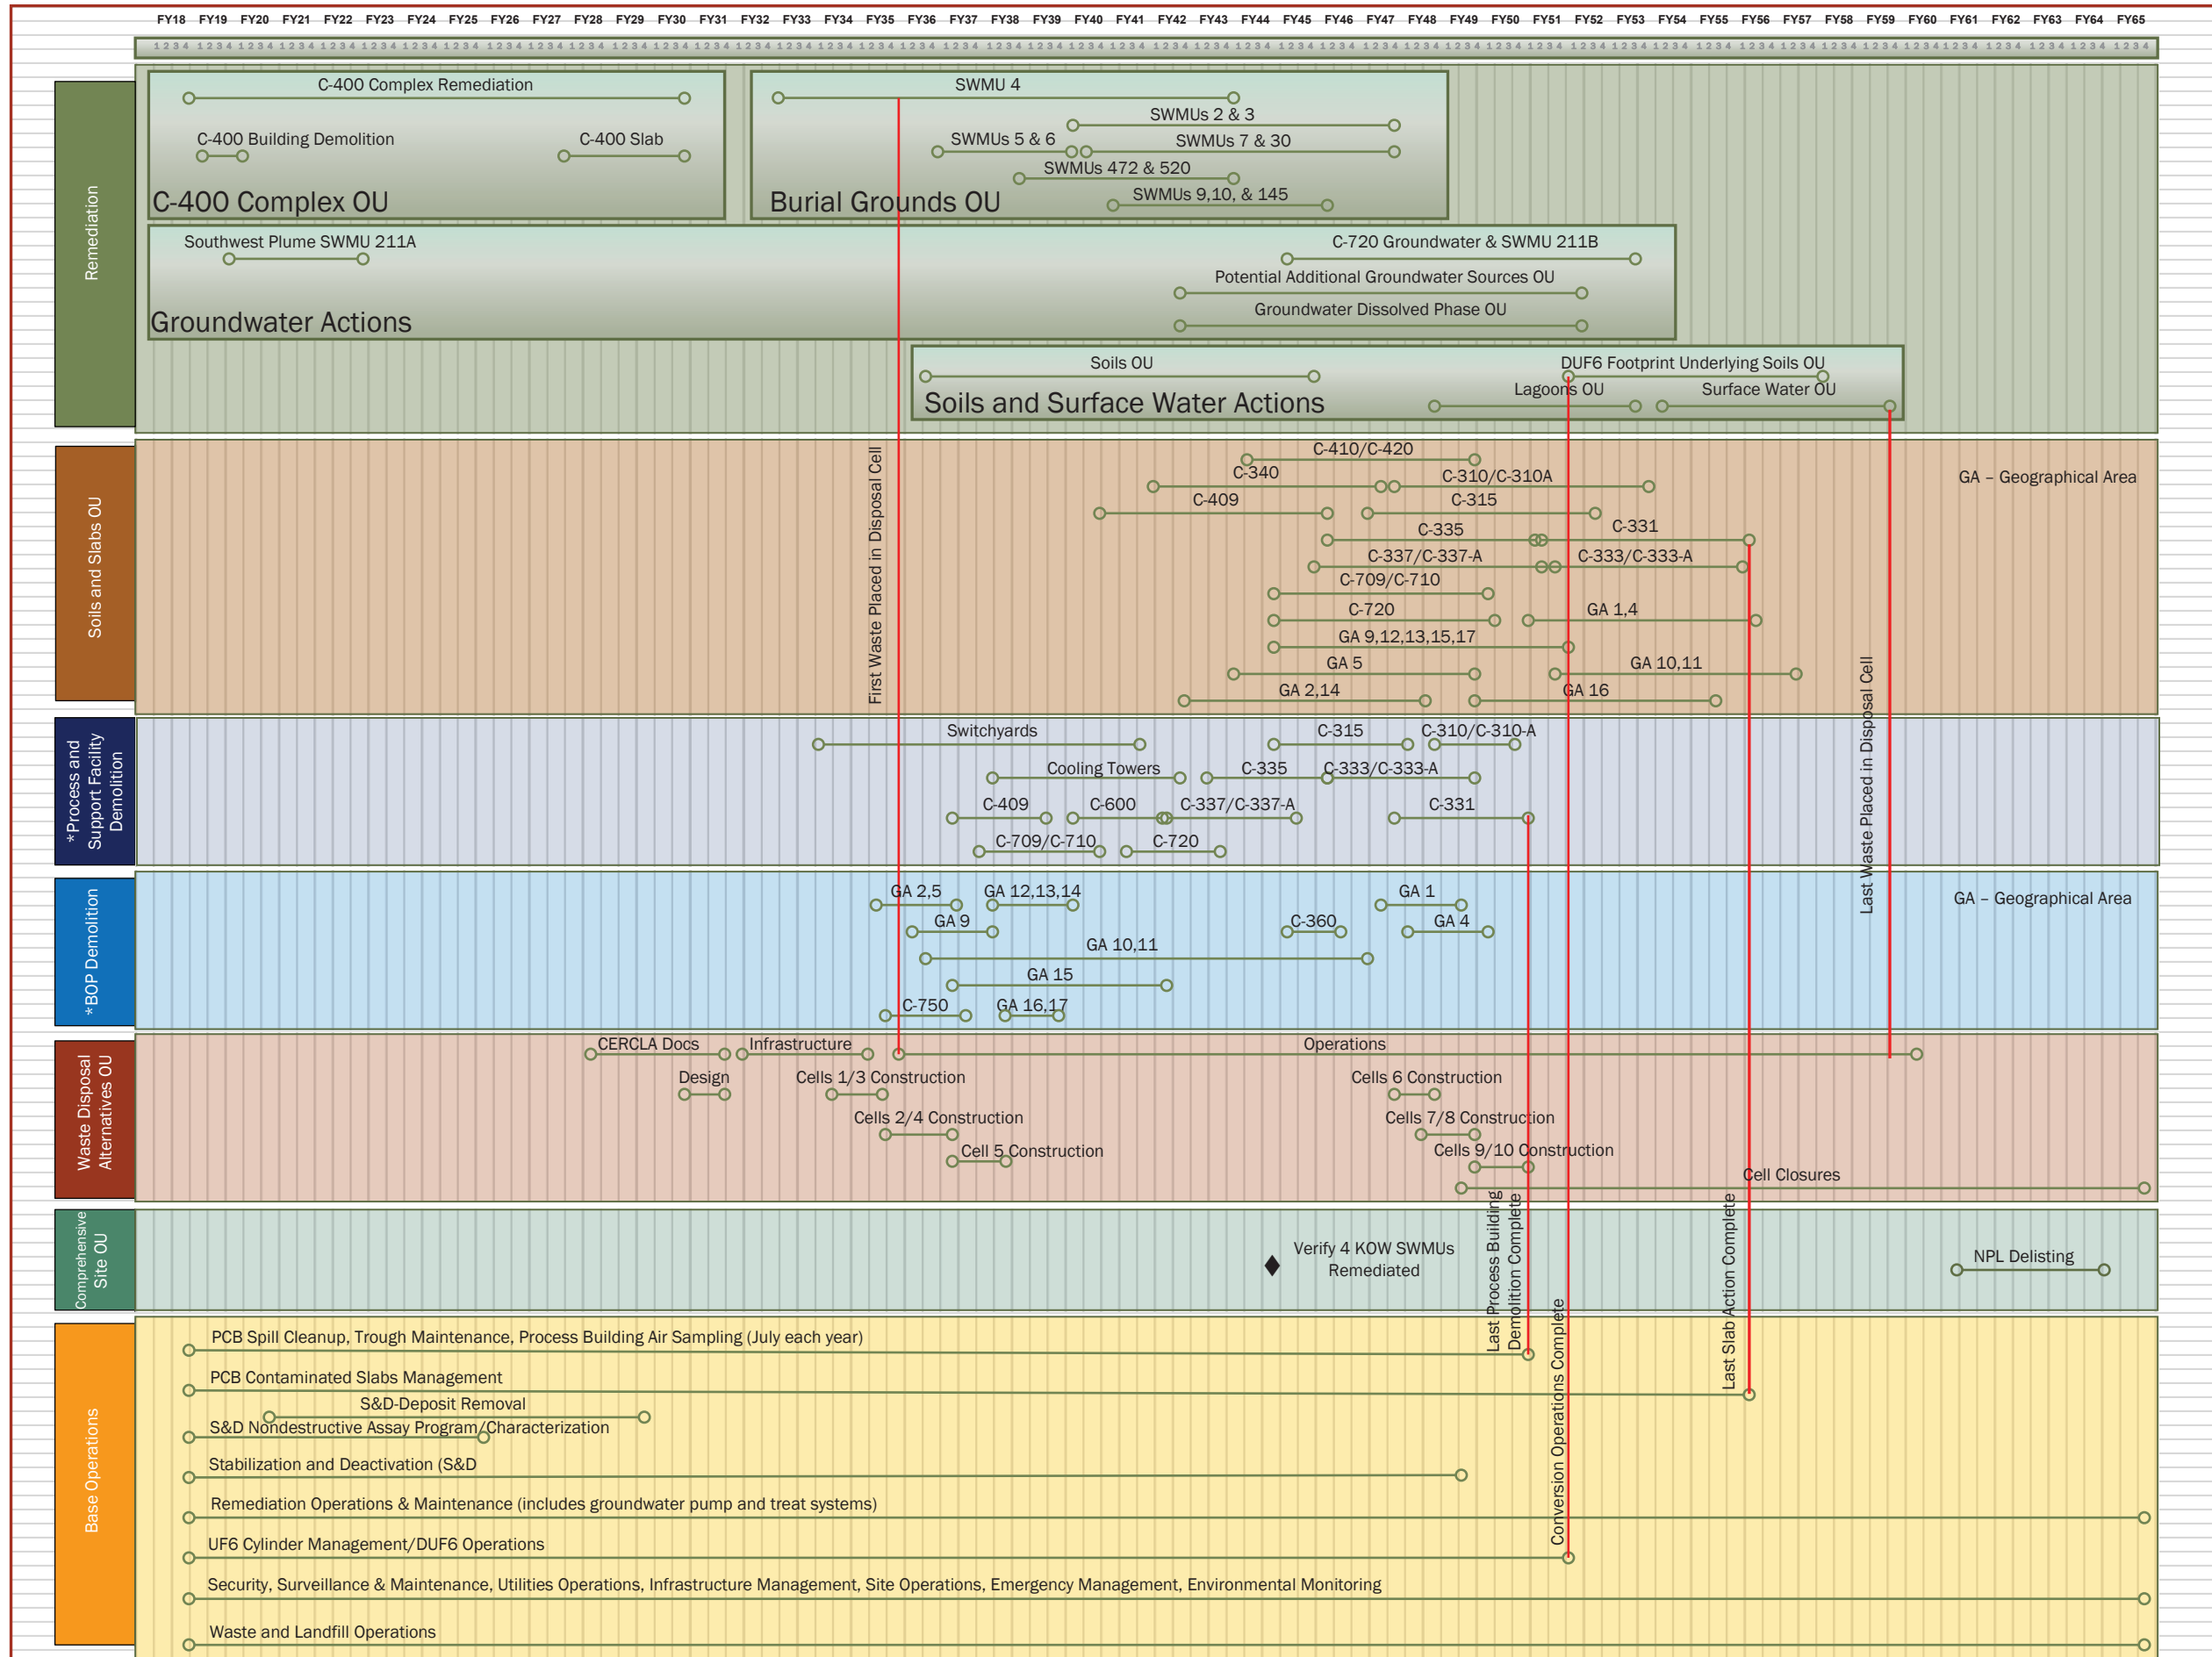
FY18 FY19 FY20 FY21 FY22 FY23 FY24 FY25 FY26 FY27 FY28 FY29 FY30 FY31 FY32 FY33 FY34 FY35 FY36 FY37 FY38 FY39 FY40 FY41 FY42 FY43 FY44 FY45 FY46 FY47 FY48 FY49 FY50 FY51 FY52 FY53 FY54 FY55 FY56 FY57 FY58 FY59 FY60 FY61 FY62 FY63 FY64 FY65

Remediation

C-400 Complex Remediation
C-400 Building Demolition
C-400 Slab
C-400 Complex OU

SWMU 4
SWMUs 2 & 3
SWMUs 5 & 6
SWMUs 7 & 30
SWMUs 472 & 520
SWMUs 9,10, & 145
Burial Grounds OU

Southwest Plume SWMU 211A
C-720 Groundwater & SWMU 211B
Potential Additional Groundwater Sources OU
Groundwater Dissolved Phase OU
Groundwater Actions

Soils OU
DUF6 Footprint Underlying Soils OU
Lagoons OU
Surface Water OU
Soils and Surface Water Actions

Soils and Slabs OU

C-410/C-420
C-340
C-310/C-310A
GA – Geographical Area
C-409
C-315
C-335
C-331
C-337/C-337-A
C-333/C-333-A
C-709/C-710
C-720
GA 1,4
GA 9,12,13,15,17
GA 5
GA 10,11
GA 2,14
GA 16

First Waste Placed in Disposal Cell

*Process and Support Facility Demolition

Switchyards
C-315
C-310/C-310-A
Cooling Towers
C-335
C-333/C-333-A
C-409
C-600
C-337/C-337-A
C-331
C-709/C-710
C-720

*BOP Demolition

GA 2,5
GA 12,13,14
GA 1
GA 9
C-360
GA 4
GA – Geographical Area
GA 10,11
GA 15
C-750
GA 16,17

Last Waste Placed in Disposal Cell

Waste Disposal Alternatives OU

CERCLA Docs
Infrastructure
Operations
Design
Cells 1/3 Construction
Cells 6 Construction
Cells 2/4 Construction
Cells 7/8 Construction
Cell 5 Construction
Cells 9/10 Construction
Cell Closures

Comprehensive Site OU

Verify 4 KOW SWMUs Remediated
Last Process Building Demolition Complete
Last Slab Action Complete
NPL Delisting

Base Operations

PCB Spill Cleanup, Trough Maintenance, Process Building Air Sampling (July each year)
PCB Contaminated Slabs Management
S&D-Deposit Removal
S&D Nondestructive Assay Program/Characterization
Stabilization and Deactivation (S&D
Remediation Operations & Maintenance (includes groundwater pump and treat systems)
UF6 Cylinder Management/DUF6 Operations
Conversion Operations Complete
Security, Surveillance & Maintenance, Utilities Operations, Infrastructure Management, Site Operations, Emergency Management, Environmental Monitoring
Waste and Landfill Operations